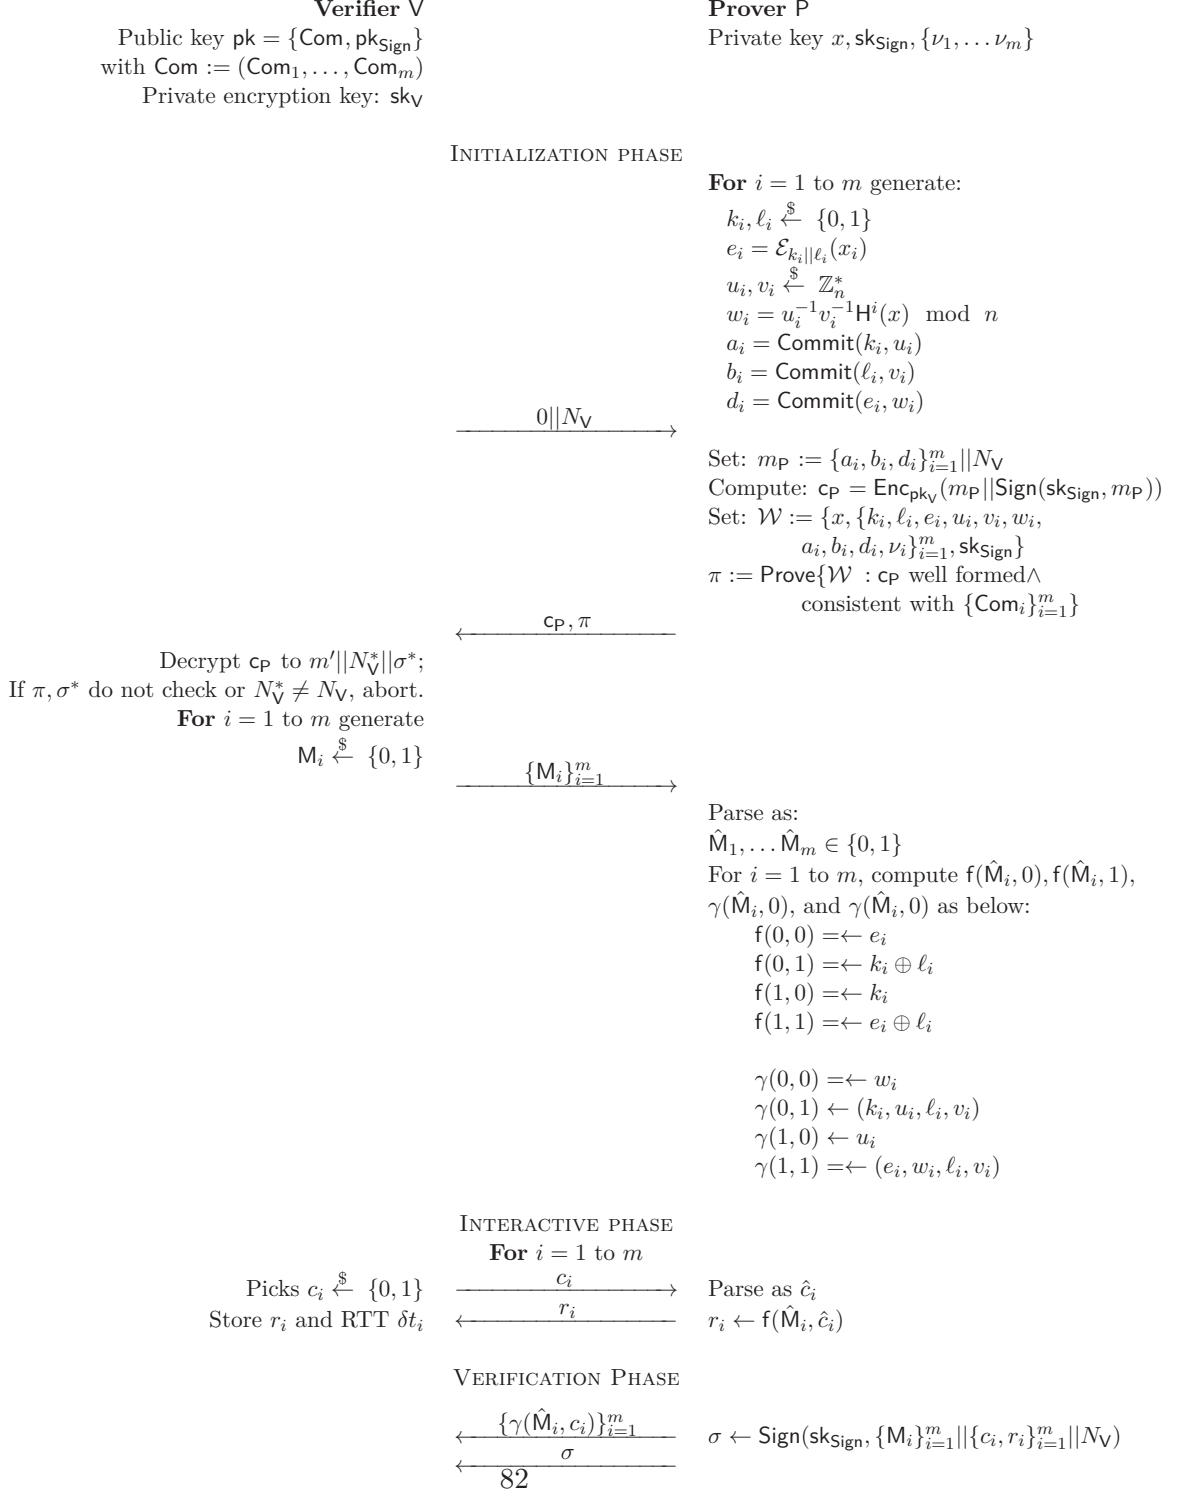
**Verifier** $\mathsf{V}$

Public key $\mathsf{pk} = \{\mathsf{Com}, \mathsf{pk}_{\mathsf{Sign}}\}$
with $\mathsf{Com} := (\mathsf{Com}_1, \ldots, \mathsf{Com}_m)$
Private encryption key: $\mathsf{sk}_{\mathsf{V}}$

**Prover** $\mathsf{P}$

Private key $x, \mathsf{sk}_{\mathsf{Sign}}, \{\nu_1, \ldots \nu_m\}$

INITIALIZATION PHASE

**For** $i = 1$ to $m$ generate:
$k_i, \ell_i \xleftarrow{\$} \{0,1\}$
$e_i = \mathcal{E}_{k_i||\ell_i}(x_i)$
$u_i, v_i \xleftarrow{\$} \mathbb{Z}_n^*$
$w_i = u_i^{-1} v_i^{-1} \mathsf{H}^i(x) \mod n$
$a_i = \mathsf{Commit}(k_i, u_i)$
$b_i = \mathsf{Commit}(\ell_i, v_i)$
$d_i = \mathsf{Commit}(e_i, w_i)$

$\xrightarrow{0||N_{\mathsf{V}}}$

Set: $m_{\mathsf{P}} := \{a_i, b_i, d_i\}_{i=1}^m || N_{\mathsf{V}}$
Compute: $\mathsf{c}_{\mathsf{P}} = \mathsf{Enc}_{\mathsf{pk}_{\mathsf{V}}}(m_{\mathsf{P}}||\mathsf{Sign}(\mathsf{sk}_{\mathsf{Sign}}, m_{\mathsf{P}}))$
Set: $\mathcal{W} := \{x, \{k_i, \ell_i, e_i, u_i, v_i, w_i, a_i, b_i, d_i, \nu_i\}_{i=1}^m, \mathsf{sk}_{\mathsf{Sign}}\}$
$\pi := \mathsf{Prove}\{\mathcal{W}$ : $\mathsf{c}_{\mathsf{P}}$ well formed$\wedge$ consistent with $\{\mathsf{Com}_i\}_{i=1}^m\}$

$\xleftarrow{\mathsf{c}_{\mathsf{P}}, \pi}$

Decrypt $\mathsf{c}_{\mathsf{P}}$ to $m'||N_{\mathsf{V}}^*||\sigma^*$;
If $\pi, \sigma^*$ do not check or $N_{\mathsf{V}}^* \neq N_{\mathsf{V}}$, abort.
**For** $i = 1$ to $m$ generate
$\mathsf{M}_i \xleftarrow{\$} \{0,1\}$

$\xrightarrow{\{\mathsf{M}_i\}_{i=1}^m}$

Parse as:
$\hat{\mathsf{M}}_1, \ldots \hat{\mathsf{M}}_m \in \{0,1\}$
For $i = 1$ to $m$, compute $\mathsf{f}(\hat{\mathsf{M}}_i, 0), \mathsf{f}(\hat{\mathsf{M}}_i, 1)$, $\gamma(\hat{\mathsf{M}}_i, 0)$, and $\gamma(\hat{\mathsf{M}}_i, 0)$ as below:
$\mathsf{f}(0,0) =\leftarrow e_i$
$\mathsf{f}(0,1) =\leftarrow k_i \oplus \ell_i$
$\mathsf{f}(1,0) =\leftarrow k_i$
$\mathsf{f}(1,1) =\leftarrow e_i \oplus \ell_i$

$\gamma(0,0) =\leftarrow w_i$
$\gamma(0,1) \leftarrow (k_i, u_i, \ell_i, v_i)$
$\gamma(1,0) \leftarrow u_i$
$\gamma(1,1) =\leftarrow (e_i, w_i, \ell_i, v_i)$

INTERACTIVE PHASE
**For** $i = 1$ to $m$

Picks $c_i \xleftarrow{\$} \{0,1\}$ $\xrightarrow{c_i}$ Parse as $\hat{c}_i$
Store $r_i$ and RTT $\delta t_i$ $\xleftarrow{r_i}$ $r_i \leftarrow \mathsf{f}(\hat{\mathsf{M}}_i, \hat{c}_i)$

VERIFICATION PHASE

$\xleftarrow{\{\gamma(\hat{\mathsf{M}}_i, c_i)\}_{i=1}^m}$
$\xleftarrow{\sigma}$
$\sigma \leftarrow \mathsf{Sign}(\mathsf{sk}_{\mathsf{Sign}}, \{\mathsf{M}_i\}_{i=1}^m||\{c_i, r_i\}_{i=1}^m||N_{\mathsf{V}})$

82